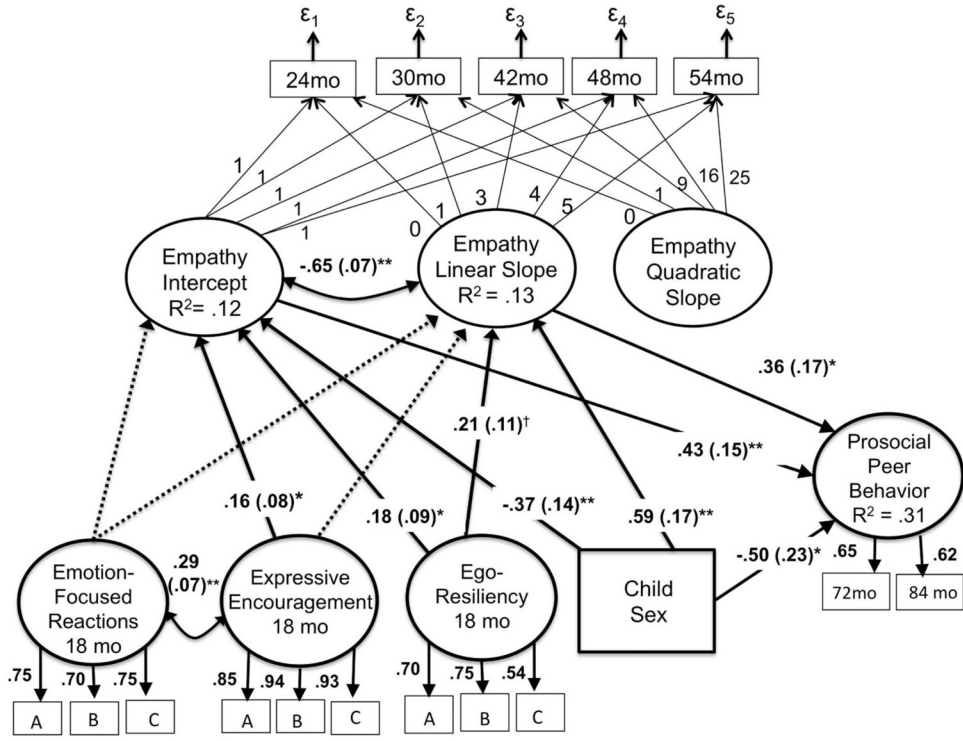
$\varepsilon_1$ $\varepsilon_2$ $\varepsilon_3$ $\varepsilon_4$ $\varepsilon_5$

24mo 30mo 42mo 48mo 54mo

1 1 1 1 1

0 1 3 4 5

0 1 9 16 25

Empathy Intercept $R^2$= .12

-.65 (.07)**

Empathy Linear Slope $R^2$ = .13

Empathy Quadratic Slope

.36 (.17)*

.21 (.11)†

.43 (.15)**

Prosocial Peer Behavior $R^2$ = .31

.16 (.08)*

.18 (.09)*

-.37 (.14)**

.59 (.17)**

.29 (.07)**

Emotion-Focused Reactions 18 mo

Expressive Encouragement 18 mo

Ego-Resiliency 18 mo

Child Sex

-.50 (.23)*

.65 .62

72mo 84 mo

.75 .70 .75

A B C

.85 .94 .93

A B C

.70 .75 .54

A B C